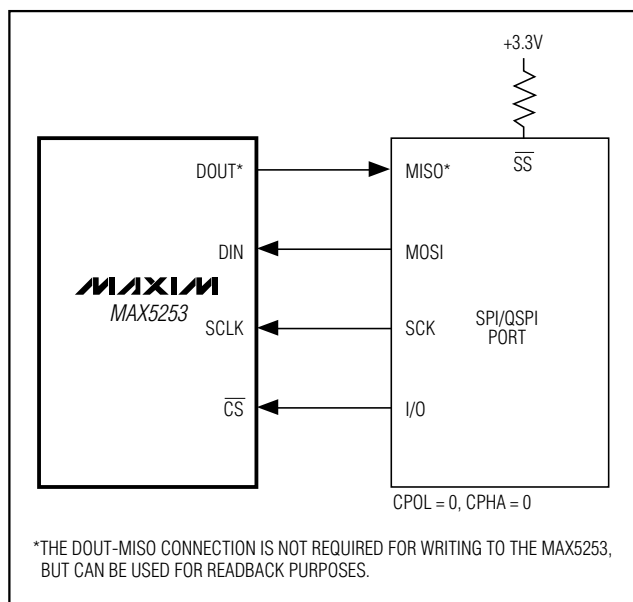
+3.3V

$\overline{SS}$

DOUT*

MISO*

DIN

MOSI

MAXIM

MAX5253

SCLK

SCK

SPI/QSPI PORT

$\overline{CS}$

I/O

CPOL = 0, CPHA = 0

*THE DOUT-MISO CONNECTION IS NOT REQUIRED FOR WRITING TO THE MAX5253, BUT CAN BE USED FOR READBACK PURPOSES.